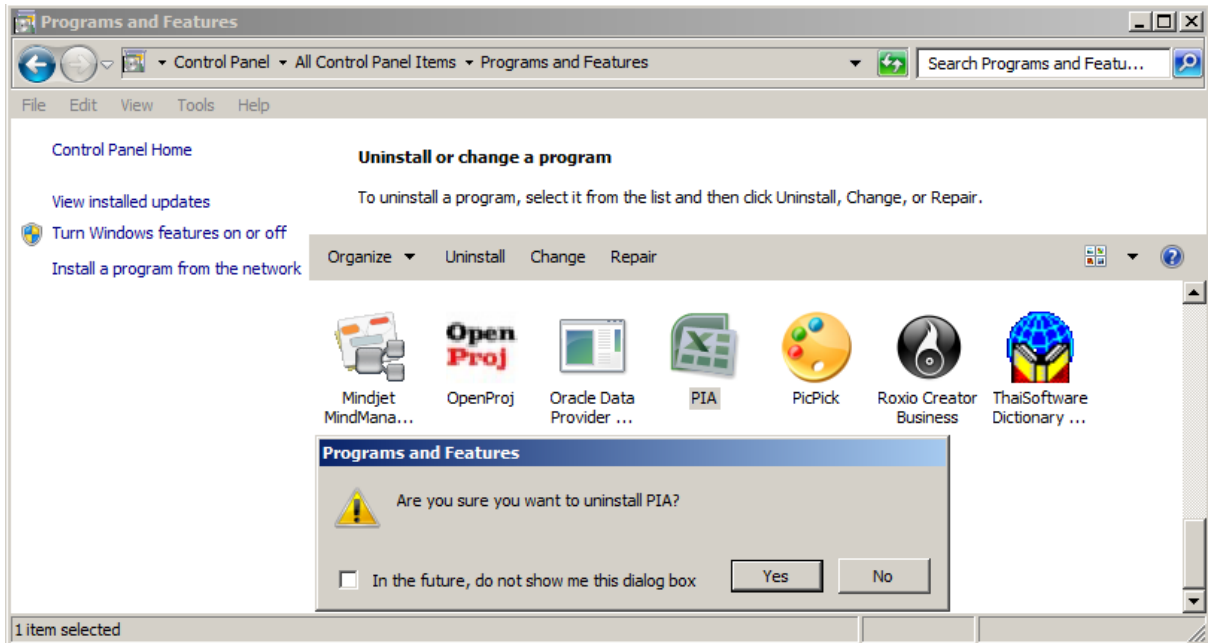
Programs and Features

Control Panel ▸ All Control Panel Items ▸ Programs and Features

Search Programs and Featu...

File Edit View Tools Help

Control Panel Home

View installed updates

Turn Windows features on or off

Install a program from the network

Uninstall or change a program

To uninstall a program, select it from the list and then click Uninstall, Change, or Repair.

Organize ▾ Uninstall Change Repair

Open Proj

Mindjet MindMana...

OpenProj

Oracle Data Provider ...

PIA

PicPick

Roxio Creator Business

ThaiSoftware Dictionary ...

Programs and Features

Are you sure you want to uninstall PIA?

In the future, do not show me this dialog box

Yes

No

1 item selected